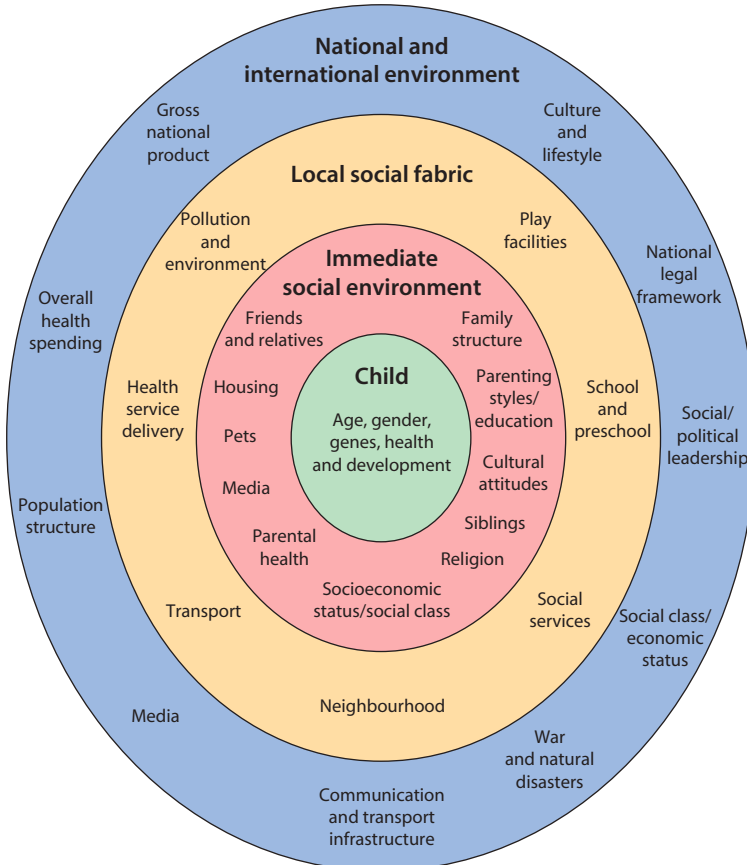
National and international environment

Gross national product

Culture and lifestyle

Local social fabric

Pollution and environment

Play facilities

National legal framework

Immediate social environment

Overall health spending

Friends and relatives

Family structure

Child

Health service delivery

Housing

Parenting styles/ education

School and preschool

Social/ political leadership

Age, gender, genes, health and development

Pets

Cultural attitudes

Media

Population structure

Siblings

Parental health

Religion

Socioeconomic status/social class

Social services

Transport

Social class/ economic status

Neighbourhood

Media

War and natural disasters

Communication and transport infrastructure